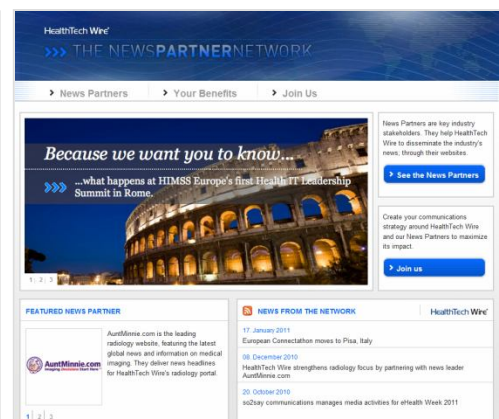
HealthTech Wire

THE NEWSPARTNERNETWORK

News Partners
Your Benefits
Join Us

Because we want you to know...

...what happens at HIMSS Europe's first Health IT Leadership Summit in Rome.

1 2 3

News Partners are key industry stakeholders. They help HealthTech Wire to disseminate the industry's news, through their websites.

See the News Partners

Create your communications strategy around HealthTech Wire and our News Partners to maximize its impact.

Join us

FEATURED NEWS PARTNER

AuntMinnie.com

AuntMinnie.com is the leading radiology website, featuring the latest global news and information on medical imaging. They deliver news headlines for HealthTech Wire's radiology portal.

1 2 3

NEWS FROM THE NETWORK

HealthTech Wire

17. January 2011
European Connectathon moves to Pisa, Italy

08. December 2010
HealthTech Wire strengthens radiology focus by partnering with news leader AuntMinnie.com

20. October 2010
so2say communications manages media activities for eHealth Week 2011